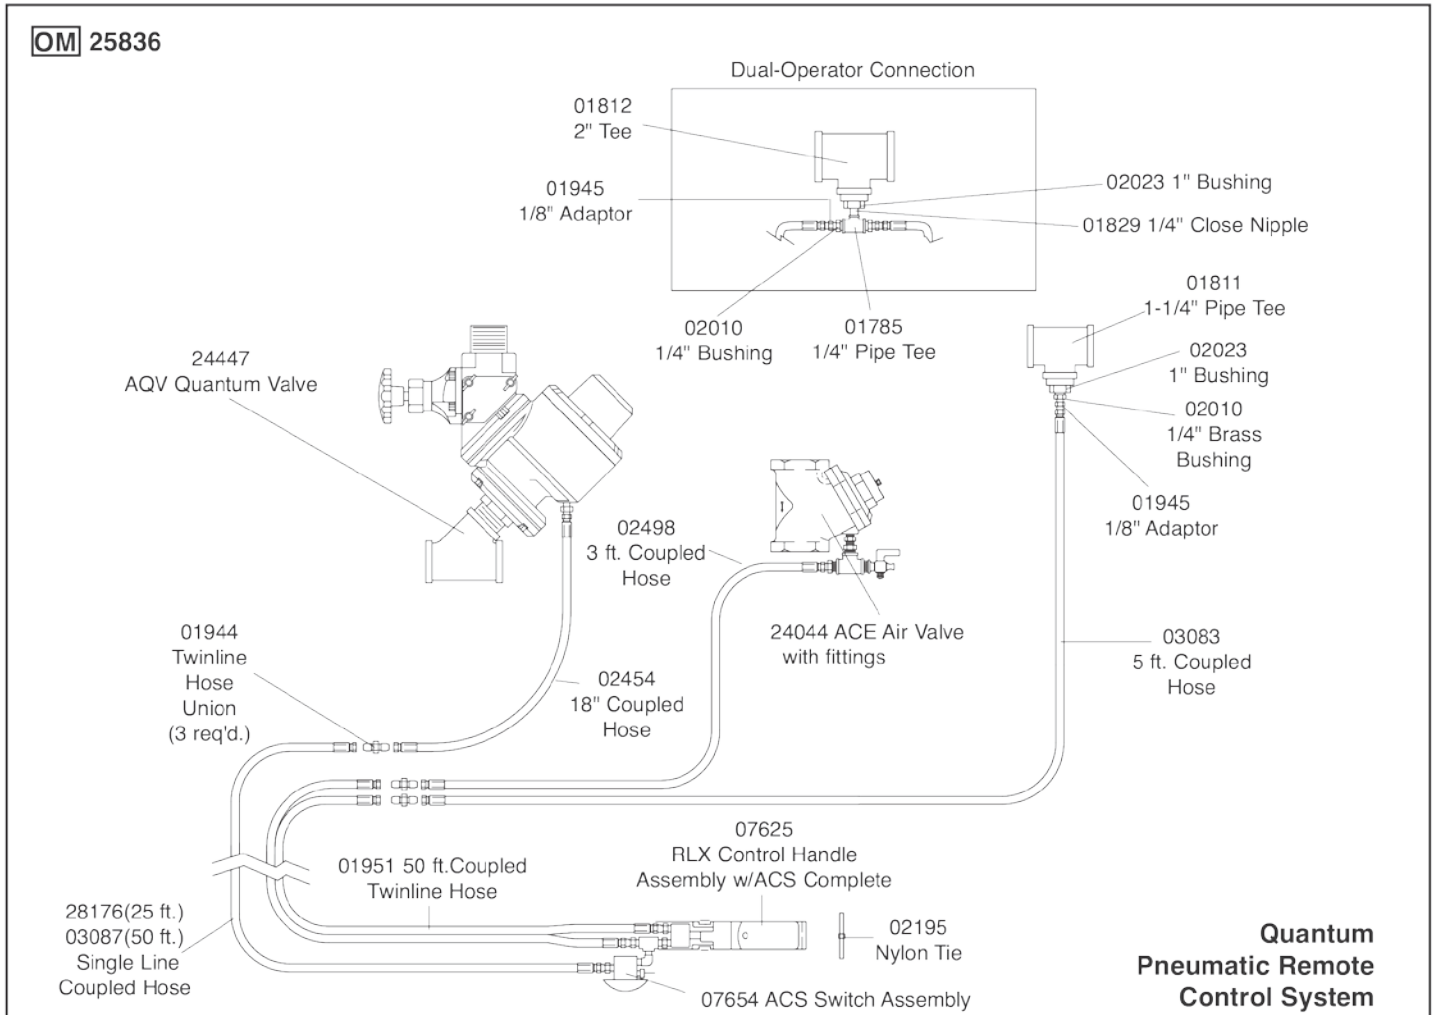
OM 25836

Dual-Operator Connection

01812
2" Tee

01945
1/8" Adaptor

02023 1" Bushing

01829 1/4" Close Nipple

02010
1/4" Bushing

01785
1/4" Pipe Tee

01811
1-1/4" Pipe Tee

02023
1" Bushing

02010
1/4" Brass
Bushing

01945
1/8" Adaptor

24447
AQV Quantum Valve

02498
3 ft. Coupled
Hose

24044 ACE Air Valve
with fittings

03083
5 ft. Coupled
Hose

01944
Twinline
Hose
Union
(3 req'd.)

02454
18" Coupled
Hose

07625
RLX Control Handle
Assembly w/ACS Complete

01951 50 ft.Coupled
Twinline Hose

02195
Nylon Tie

28176(25 ft.)
03087(50 ft.)
Single Line
Coupled Hose

07654 ACS Switch Assembly

Quantum
Pneumatic Remote
Control System